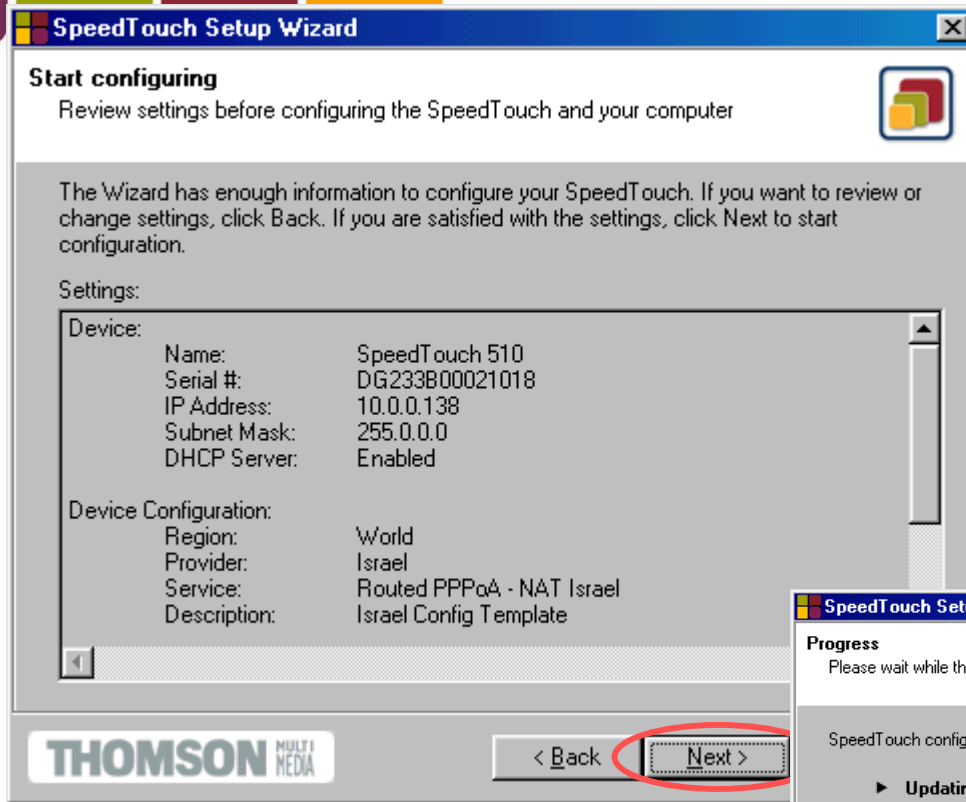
SpeedTouch Setup Wizard

Start configuring
Review settings before configuring the SpeedTouch and your computer

The Wizard has enough information to configure your SpeedTouch. If you want to review or change settings, click Back. If you are satisfied with the settings, click Next to start configuration.

Settings:

Device:
Name: SpeedTouch 510
Serial #: DG233B00021018
IP Address: 10.0.0.138
Subnet Mask: 255.0.0.0
DHCP Server: Enabled

Device Configuration:
Region: World
Provider: Israel
Service: Routed PPPoA - NAT Israel
Description: Israel Config Template

THOMSON MULTI MEDIA

< Back
Next >

SpeedTouch Set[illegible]
Progress
Please wait while th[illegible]
SpeedTouch config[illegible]
Updatin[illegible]